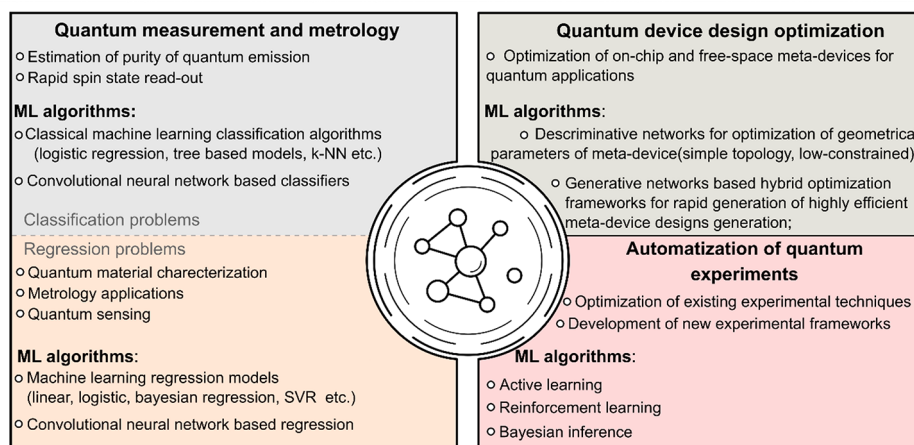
Quantum measurement and metrology

○ Estimation of purity of quantum emission
○ Rapid spin state read-out

ML algorithms:

○ Classical machine learning classification algorithms (logistic regression, tree based models, k-NN etc.)
○ Convolutional neural network based classifiers

Classification problems

Regression problems

○ Quantum material charecterization
○ Metrology applications
○ Quantum sensing

ML algorithms:

○ Machine learning regression models (linear, logistic, bayesian regression, SVR etc.)
○ Convolutional neural network based regression

Quantum device design optimization

○ Optimization of on-chip and free-space meta-devices for quantum applications

ML algorithms:

○ Descriminative networks for optimization of geometrical parameters of meta-device(simple topology, low-constrained)
○ Generative networks based hybrid optimization frameworks for rapid generation of highly efficient meta-device designs generation;

Automatization of quantum experiments

○ Optimization of existing experimental techniques
○ Development of new experimental frameworks

ML algorithms:

○ Active learning
○ Reinforcement learning
○ Bayesian inference